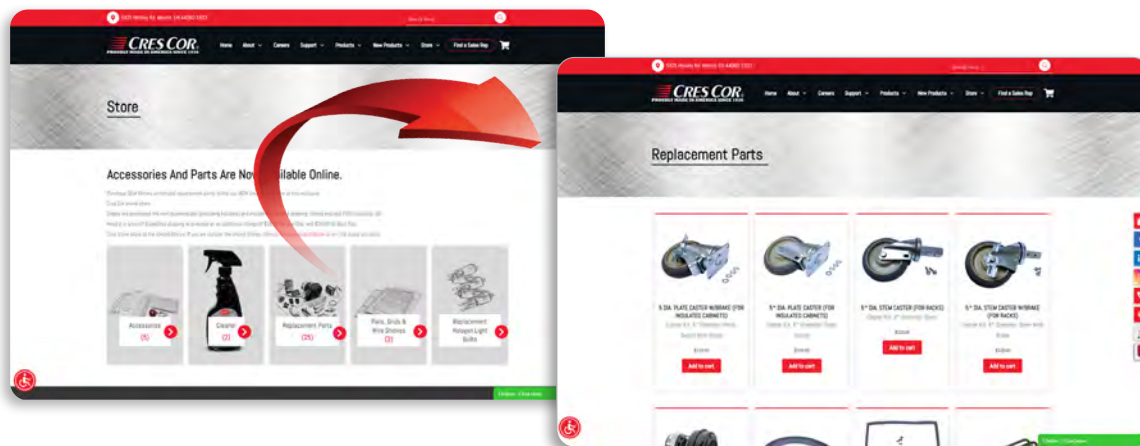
CRES COR.
PROUDLY MADE IN AMERICA SINCE 1936

Home About Careers Support Products New Products Store Find a Sales Rep

Store

Accessories And Parts Are Now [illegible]ilable Online.

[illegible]

Accessories (5)

Cleaner (2)

Replacement Parts (25)

Pans, Grids & Wire Shelves (3)

Replacement Heat Light Bulbs

CRES COR.
PROUDLY MADE IN AMERICA SINCE 1936

Home About Careers Support Products New Products Store Find a Sales Rep

Replacement Parts

5 DIA. PLATE CASTER W/BRAKE (FOR INSULATED CABINETS)

Add to cart

5" DIA. PLATE CASTER (FOR INSULATED CABINETS)

Add to cart

5" DIA. STEM CASTER (FOR RACKS)

Add to cart

5" DIA. STEM CASTER W/BRAKE (FOR RACKS)

Add to cart